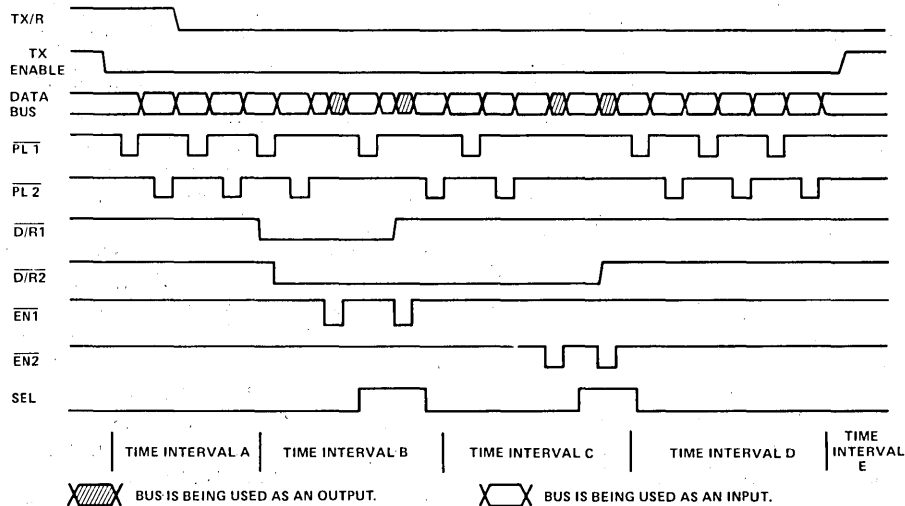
TX/R

TX ENABLE

DATA BUS

$\overline{PL\ 1}$

$\overline{PL\ 2}$

$\overline{D/R1}$

$\overline{D/R2}$

$\overline{EN1}$

$\overline{EN2}$

SEL

TIME INTERVAL A

TIME INTERVAL B

TIME INTERVAL C

TIME INTERVAL D

TIME INTERVAL E

BUS IS BEING USED AS AN OUTPUT.

BUS IS BEING USED AS AN INPUT.